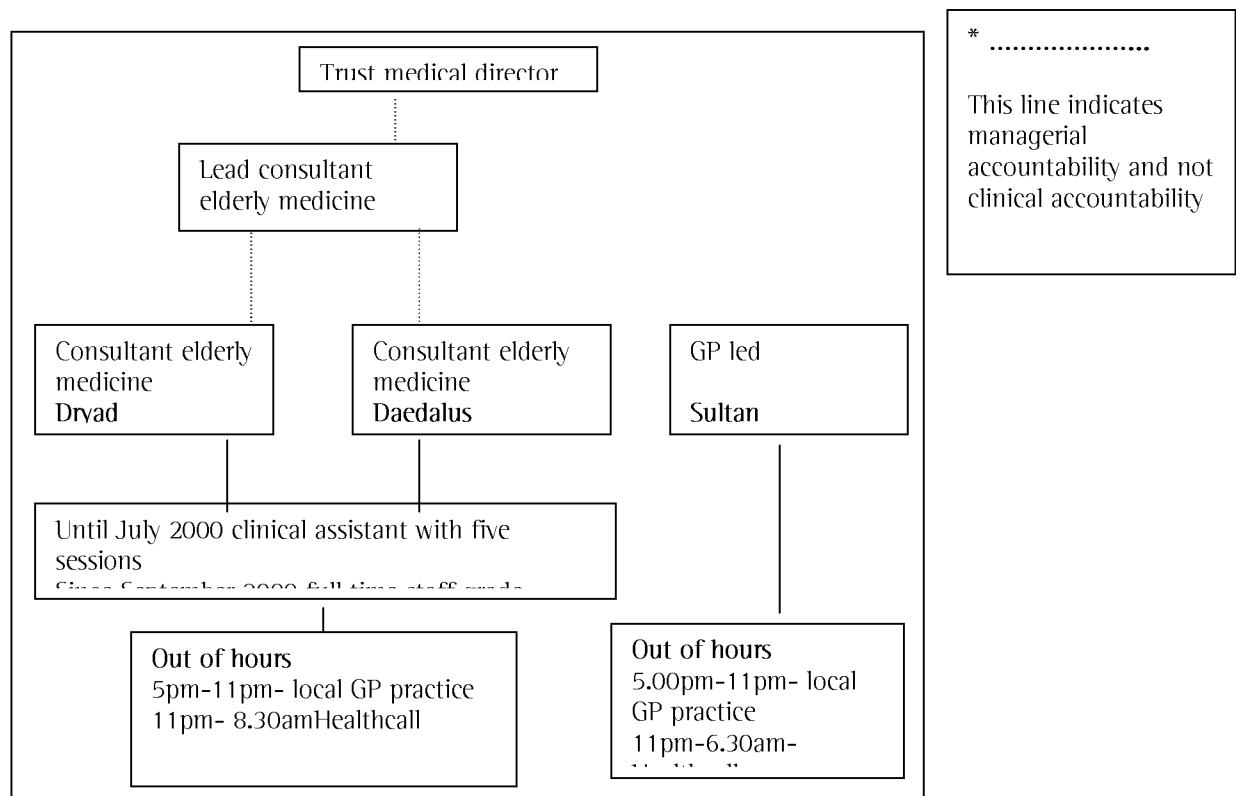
Trust medical director

Lead consultant elderly medicine

Consultant elderly medicine
Dryad

Consultant elderly medicine
Daedalus

GP led

Sultan

Until July 2000 clinical assistant with five sessions
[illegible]

Out of hours
5pm-11pm- local GP practice
11pm- 8.30amHealthcall

Out of hours
5.00pm-11pm- local GP practice
11pm-6.30am-
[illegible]

* ....................

This line indicates managerial accountability and not clinical accountability